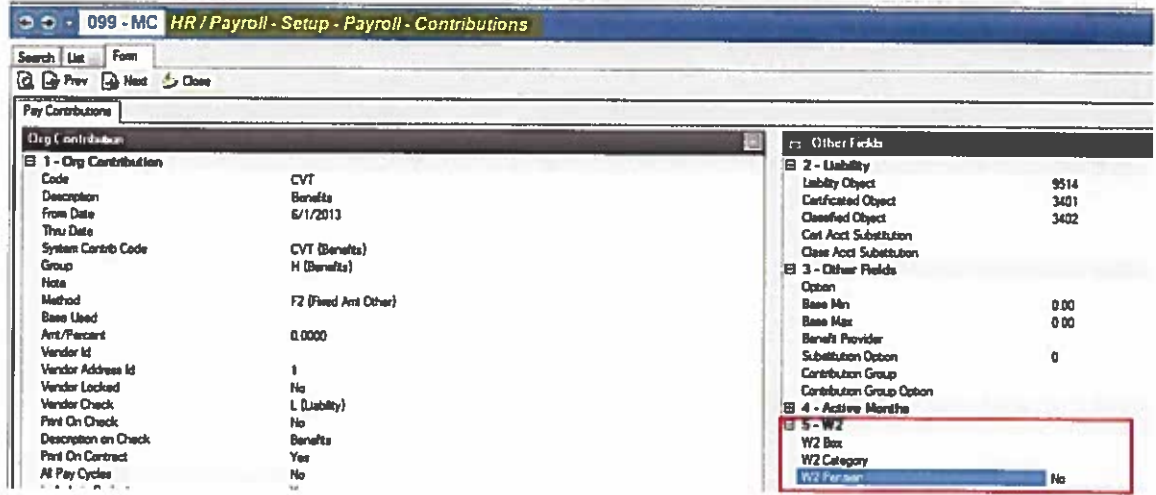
099 - MC HR / Payroll - Setup - Payroll - Contributions

Search | List | Form

Prev Next Close

Pay Contributions

Org Contribution

1 - Org Contribution

| | |
|---|---|
| Code | CVT |
| Description | Benefits |
| From Date | 6/1/2013 |
| Thru Date | |
| System Contrib Code | CVT (Benefits) |
| Group | H (Benefits) |
| Note | |
| Method | F2 (Fixed Amt Other) |
| Base Used | |
| Amt/Percent | 0.0000 |
| Vendor Id | |
| Vendor Address Id | 1 |
| Vendor Locked | No |
| Vendor Check | L (Liability) |
| Print On Check | No |
| Description on Check | Benefits |
| Print On Contract | Yes |
| All Pay Cycles | No |

Other Fields

2 - Liability

| | |
|---|---|
| Liability Object | 9514 |
| Certificated Object | 3401 |
| Classified Object | 3402 |
| Cert Acct Substitution | |
| Class Acct Substitution | |

3 - Other Fields

| | |
|---|---|
| Option | |
| Base Min | 0.00 |
| Base Max | 0.00 |
| Benefit Provider | |
| Substitution Option | 0 |
| Contribution Group | |
| Contribution Group Option | |

4 - Active Months

5 - W2

| | |
|---|---|
| W2 Box | |
| W2 Category | |
| W2 Pension | No |